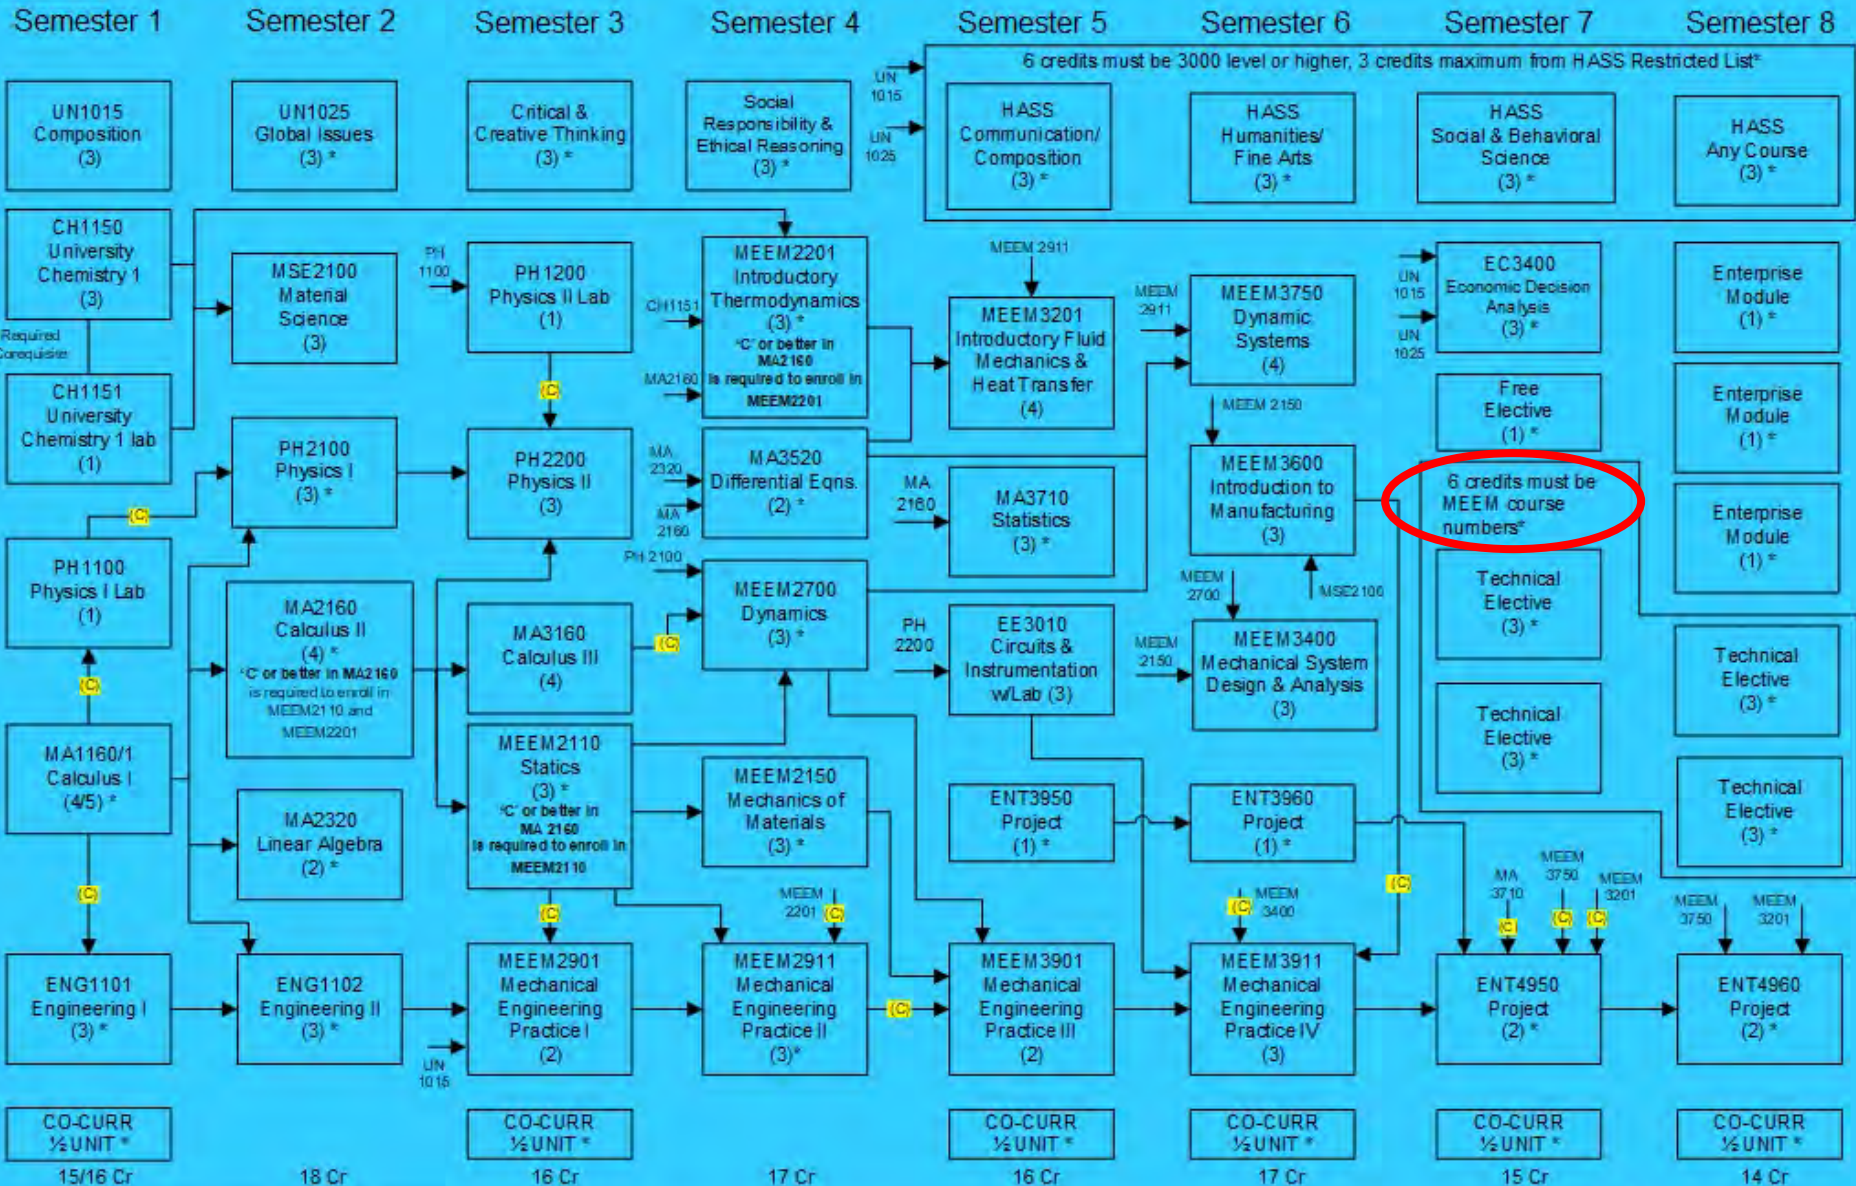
Semester 1 Semester 2 Semester 3 Semester 4 Semester 5 Semester 6 Semester 7 Semester 8

6 credits must be 3000 level or higher, 3 credits maximum from HASS Restricted List*

UN1015 Composition (3)

UN1025 Global Issues (3) *

Critical & Creative Thinking (3) *

Social Responsibility & Ethical Reasoning (3) *

UN 1015

UN 1025

HASS Communication/ Composition (3) *

HASS Humanities/ Fine Arts (3) *

HASS Social & Behavioral Science (3) *

HASS Any Course (3) *

CH1150 University Chemistry 1 (3)

Required Corequisite

CH1151 University Chemistry 1 lab (1)

MSE2100 Material Science (3)

PH 1100

PH1200 Physics II Lab (1)

CH1151

MA2160

MEEM2201 Introductory Thermodynamics (3) * 'C' or better in MA2160 is required to enroll in MEEM2201

MEEM 2911

MEEM3201 Introductory Fluid Mechanics & Heat Transfer (4)

MEEM 2911

MEEM3750 Dynamic Systems (4)

UN 1015

UN 1025

EC3400 Economic Decision Analysis (3) *

Enterprise Module (1) *

Free Elective (1) *

Enterprise Module (1) *

MEEM 2150

(C)

PH2100 Physics I (3) *

PH2200 Physics II (3)

MA 2320

MA 2160

MA3520 Differential Eqns. (2) *

MA 2160

MA3710 Statistics (3) *

MEEM3600 Introduction to Manufacturing (3)

6 credits must be MEEM course numbers*

Enterprise Module (1) *

(C)

PH1100 Physics I Lab (1)

PH 2100

MA2160 Calculus II (4) * 'C' or better in MA2160 is required to enroll in MEEM2110 and MEEM2201

MA3160 Calculus III (4)

(C)

MEEM2700 Dynamics (3) *

PH 2200

EE3010 Circuits & Instrumentation w/Lab (3)

MEEM 2700

MSE2100

MEEM 2150

MEEM3400 Mechanical System Design & Analysis (3)

Technical Elective (3) *

Technical Elective (3) *

(C)

MA1160/1 Calculus I (4/5) *

MA2320 Linear Algebra (2) *

MEEM2110 Statics (3) * 'C' or better in MA 2160 is required to enroll in MEEM2110

MEEM2150 Mechanics of Materials (3) *

ENT3950 Project (1) *

ENT3960 Project (1) *

Technical Elective (3) *

Technical Elective (3) *

(C)

(C)

MEEM 2201

(C)

(C)

MEEM 3400

(C)

MA 3710

MEEM 3750

MEEM 3201

(C) (C) (C)

MEEM 3750

MEEM 3201

ENG1101 Engineering I (3) *

ENG1102 Engineering II (3) *

UN 1015

MEEM2901 Mechanical Engineering Practice I (2)

MEEM2911 Mechanical Engineering Practice II (3)*

(C)

MEEM3901 Mechanical Engineering Practice III (2)

MEEM3911 Mechanical Engineering Practice IV (3)

ENT4950 Project (2) *

ENT4960 Project (2) *

CO-CURR ½ UNIT *

CO-CURR ½ UNIT *

CO-CURR ½ UNIT *

CO-CURR ½ UNIT *

CO-CURR ½ UNIT *

CO-CURR ½ UNIT *

15/16 Cr 18 Cr 16 Cr 17 Cr 16 Cr 17 Cr 15 Cr 14 Cr